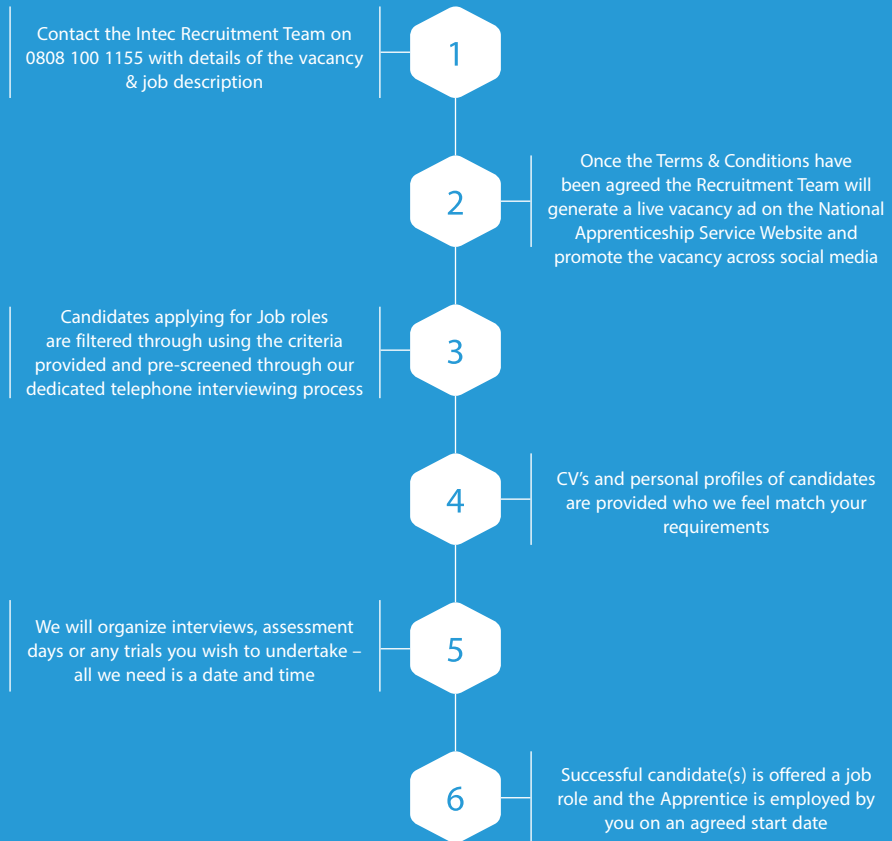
Contact the Intec Recruitment Team on 0808 100 1155 with details of the vacancy & job description

1

2

Once the Terms & Conditions have been agreed the Recruitment Team will generate a live vacancy ad on the National Apprenticeship Service Website and promote the vacancy across social media

Candidates applying for Job roles are filtered through using the criteria provided and pre-screened through our dedicated telephone interviewing process

3

4

CV's and personal profiles of candidates are provided who we feel match your requirements

We will organize interviews, assessment days or any trials you wish to undertake – all we need is a date and time

5

6

Successful candidate(s) is offered a job role and the Apprentice is employed by you on an agreed start date